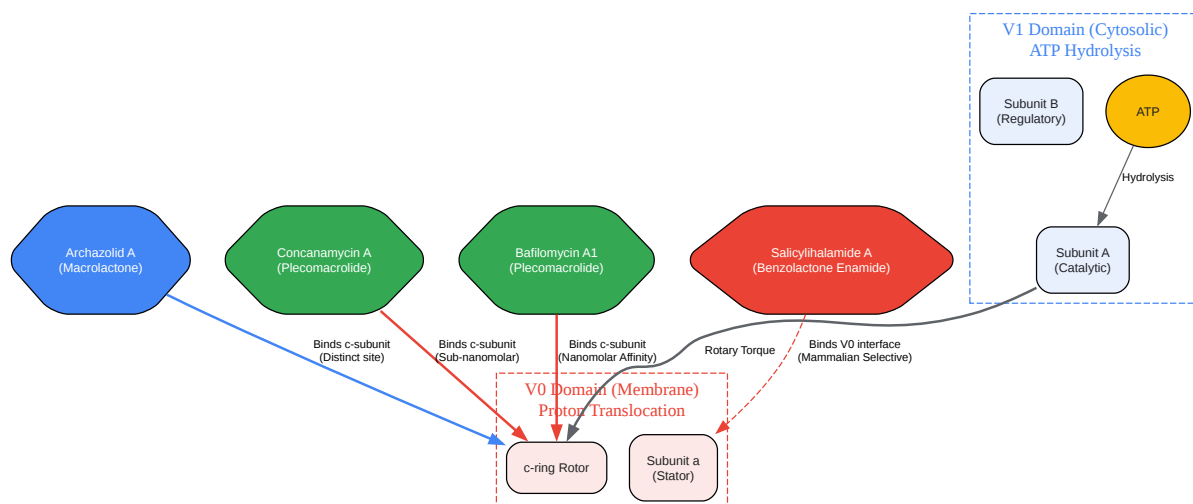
V1 Domain (Cytosolic)
ATP Hydrolysis

Subunit B
(Regulatory)

ATP

Hydrolysis

Subunit A
(Catalytic)

Archazolid A
(Macrolactone)

Concanamycin A
(Plecomacrolide)

Bafilomycin A1
(Plecomacrolide)

Salicylihalamide A
(Benzolactone Enamide)

Binds c-subunit
(Distinct site)

Binds c-subunit
(Sub-nanomolar)

Binds c-subunit
(Nanomolar Affinity)

Rotary Torque

Binds V0 interface
(Mammalian Selective)

V0 Domain (Membrane)
Proton Translocation

c-ring Rotor

Subunit a
(Stator)